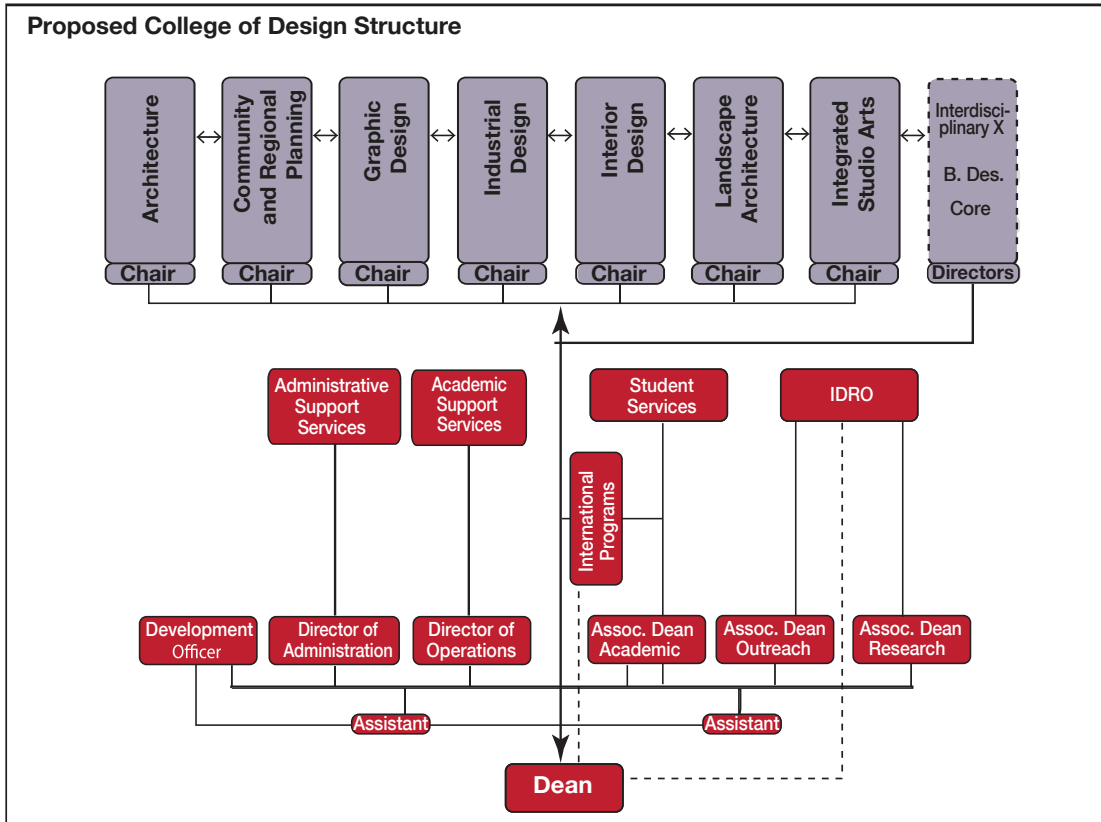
Proposed College of Design Structure

Architecture
Chair

Community and Regional Planning
Chair

Graphic Design
Chair

Industrial Design
Chair

Interior Design
Chair

Landscape Architecture
Chair

Integrated Studio Arts
Chair

Interdisciplinary X
B. Des.
Core
Directors

Administrative Support Services

Academic Support Services

Student Services

IDRO

International Programs

Development Officer

Director of Administration

Director of Operations

Assoc. Dean Academic

Assoc. Dean Outreach

Assoc. Dean Research

Assistant

Assistant

Dean